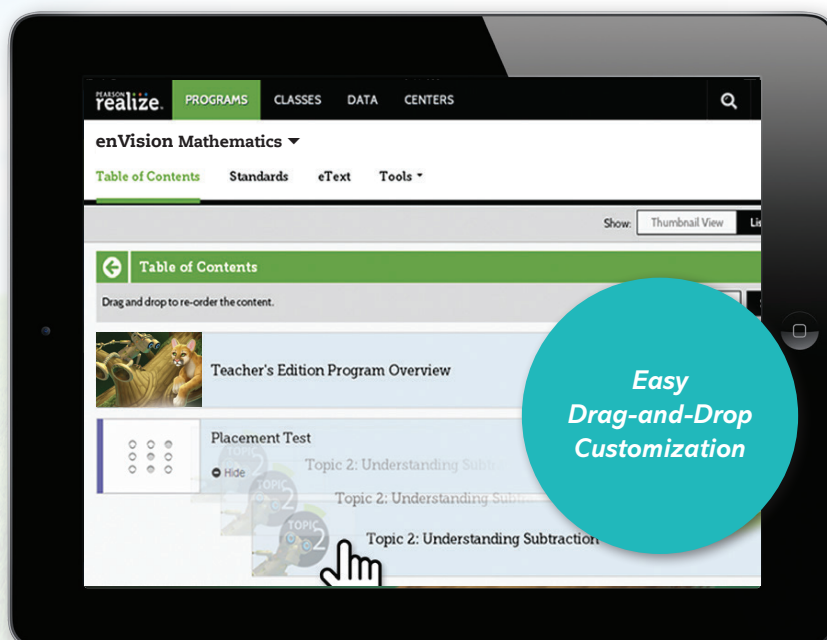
PEARSON realize. PROGRAMS CLASSES DATA CENTERS

enVision Mathematics

Table of Contents Standards eText Tools

Show: Thumbnail View Li

Table of Contents

Drag and drop to re-order the content.

Teacher's Edition Program Overview

Placement Test

Hide

Topic 2: Understanding Subt

Topic 2: Understanding Subt

TOPIC 2

Topic 2: Understanding Subtraction

Easy Drag-and-Drop Customization